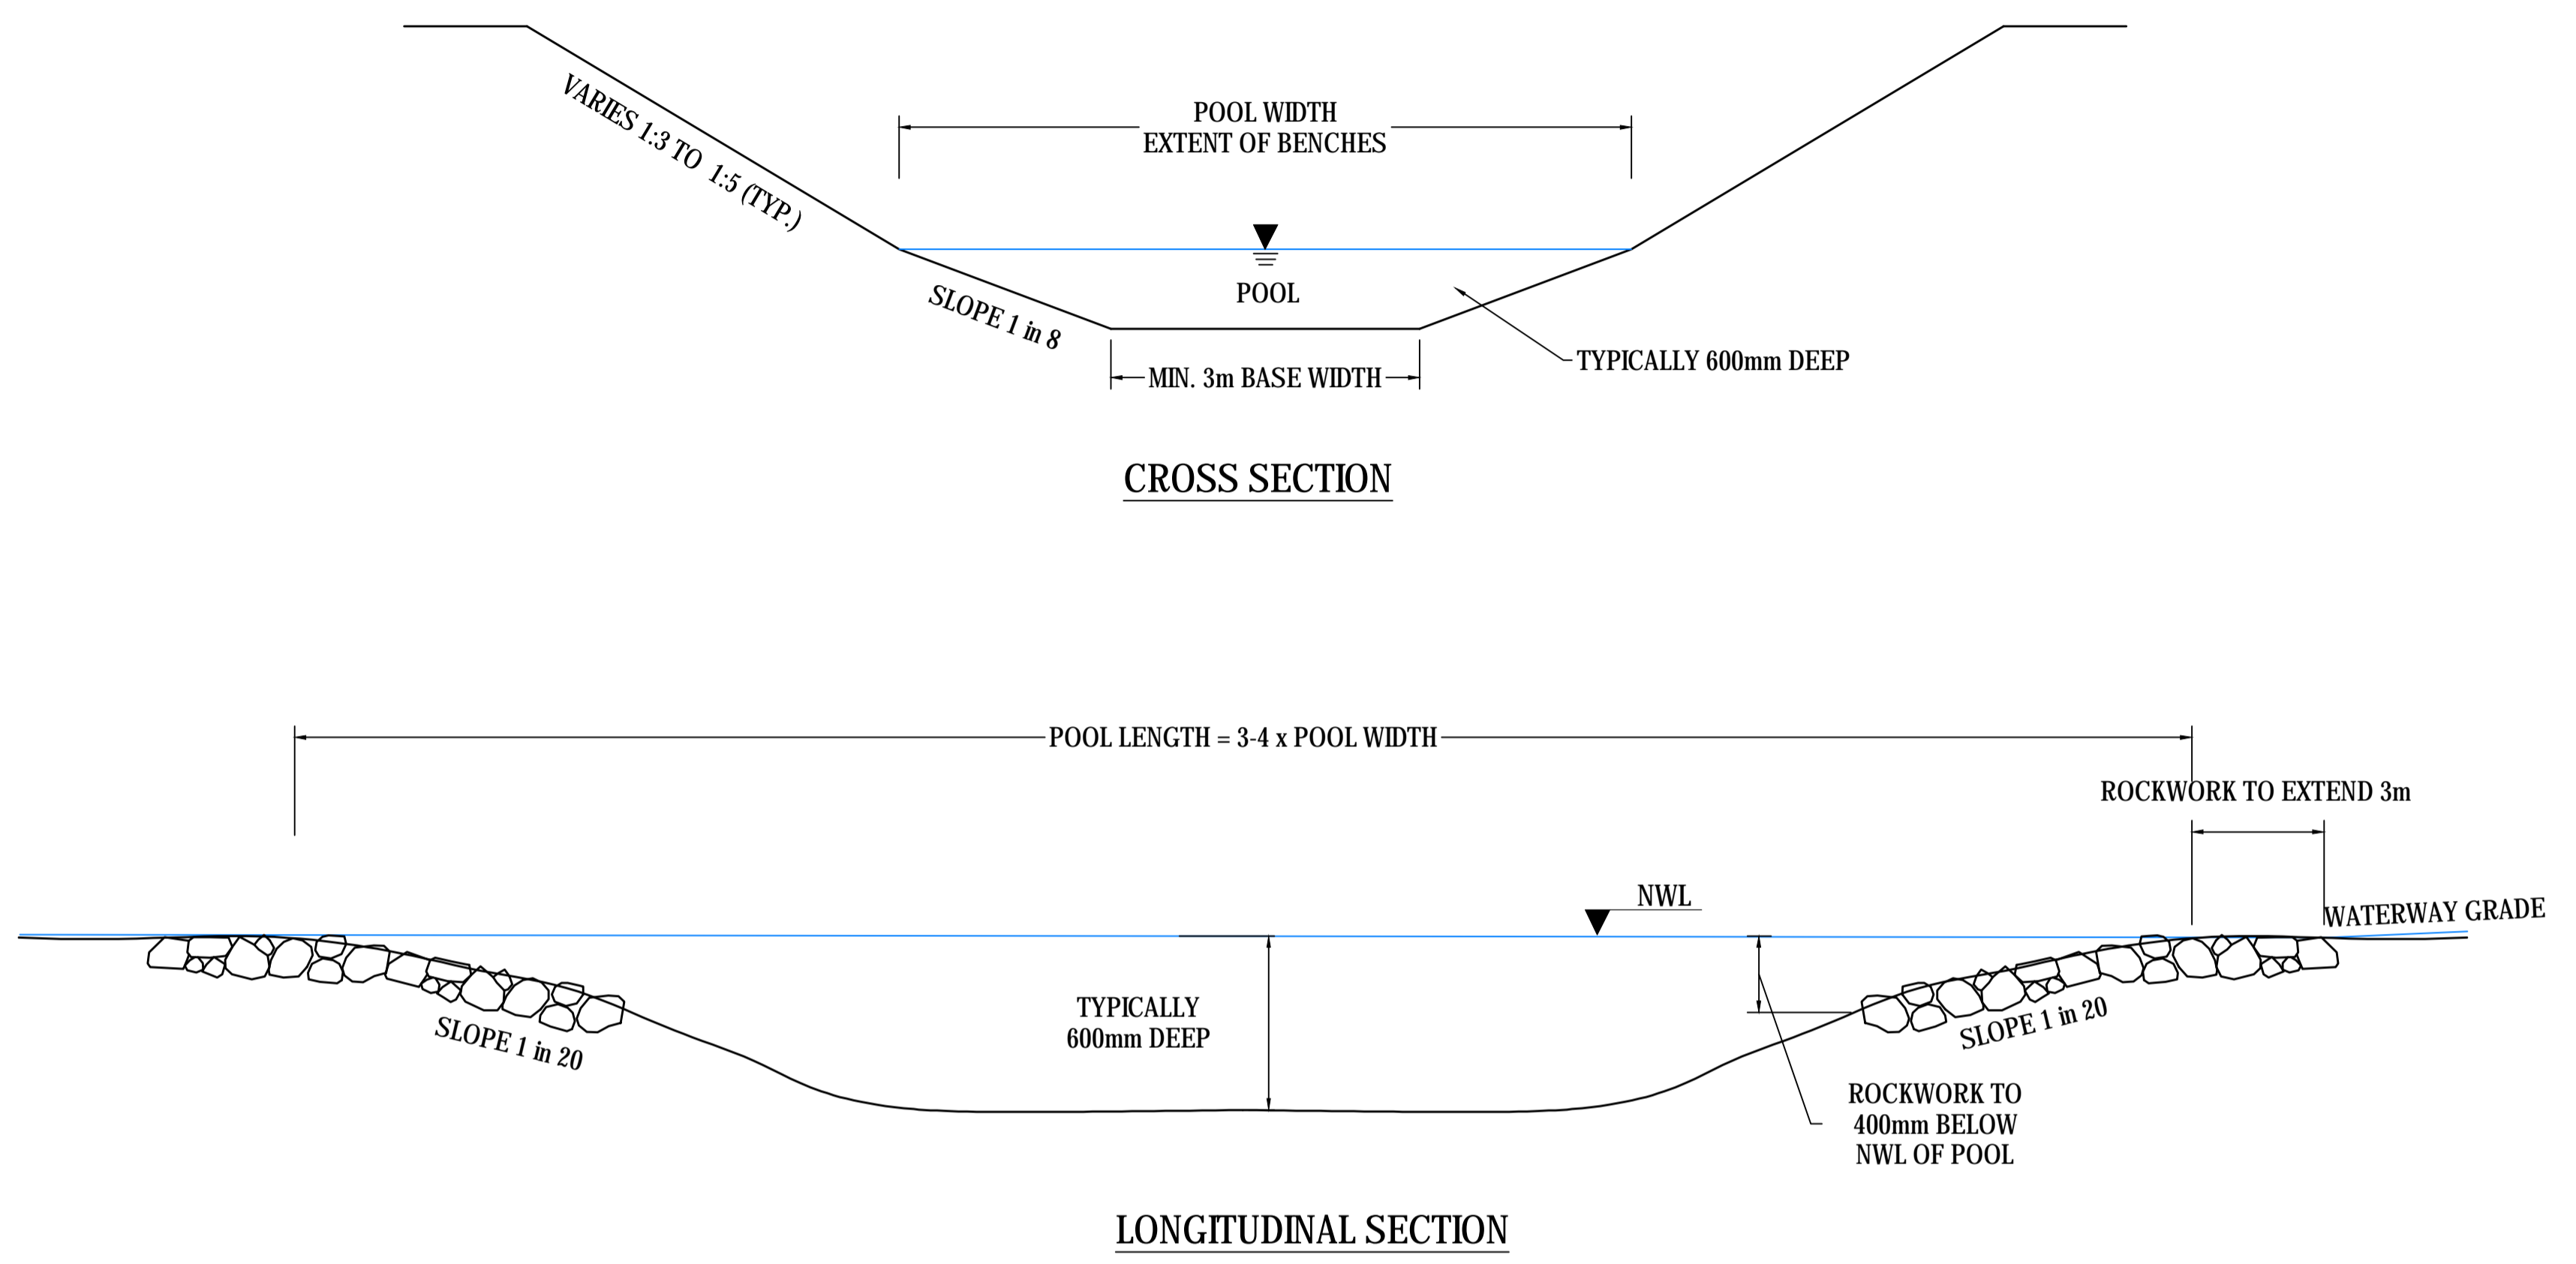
POOL WIDTH
EXTENT OF BENCHES

VARIES 1:3 TO 1:5 (TYP.)

POOL

SLOPE 1 in 8

MIN. 3m BASE WIDTH

TYPICALLY 600mm DEEP

CROSS SECTION

POOL LENGTH = 3-4 x POOL WIDTH

ROCKWORK TO EXTEND 3m

NWL

WATERWAY GRADE

TYPICALLY
600mm DEEP

SLOPE 1 in 20

SLOPE 1 in 20

ROCKWORK TO
400mm BELOW
NWL OF POOL

LONGITUDINAL SECTION